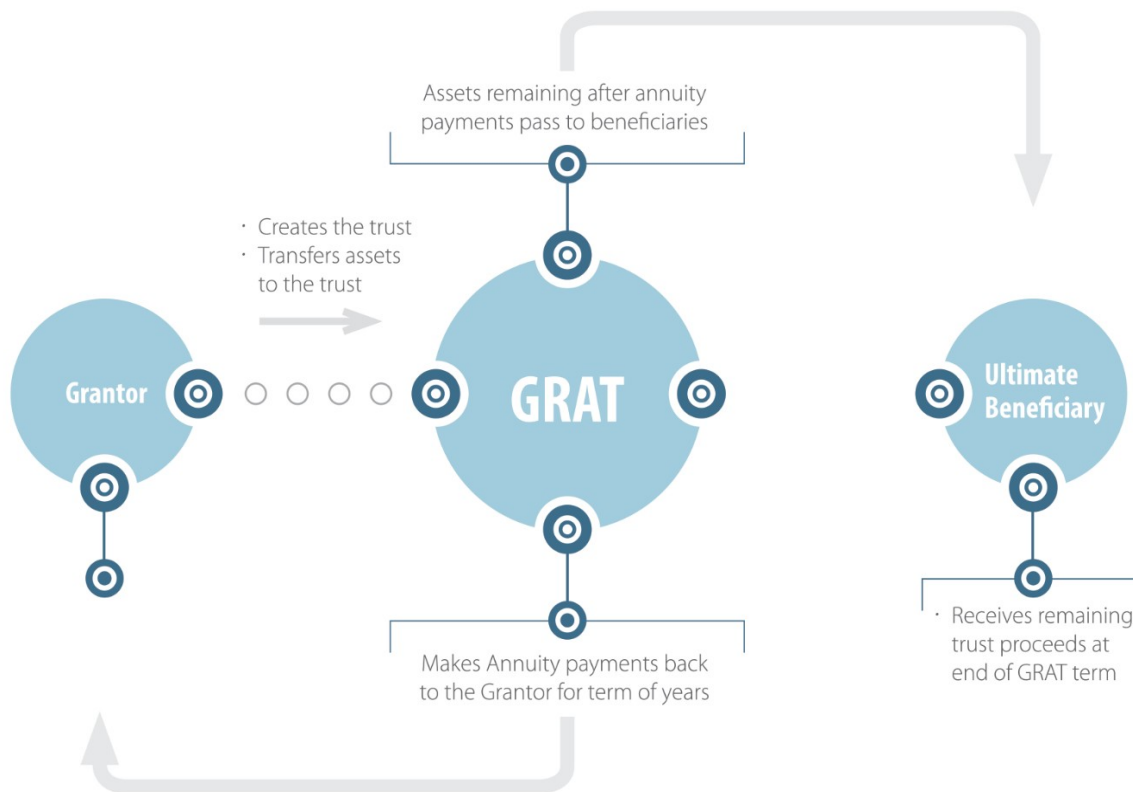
Assets remaining after annuity payments pass to beneficiaries

· Creates the trust
· Transfers assets to the trust

Grantor

GRAT

Ultimate Beneficiary

· Receives remaining trust proceeds at end of GRAT term

Makes Annuity payments back to the Grantor for term of years